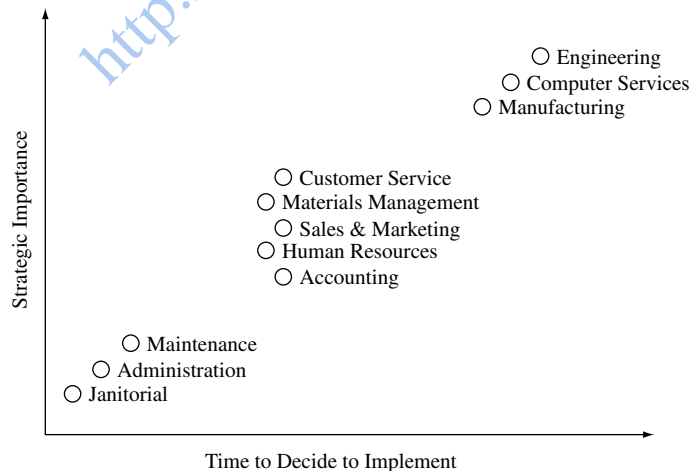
http:

Strategic Importance

Engineering
Computer Services
Manufacturing

Customer Service
Materials Management
Sales & Marketing
Human Resources
Accounting

Maintenance
Administration
Janitorial

Time to Decide to Implement